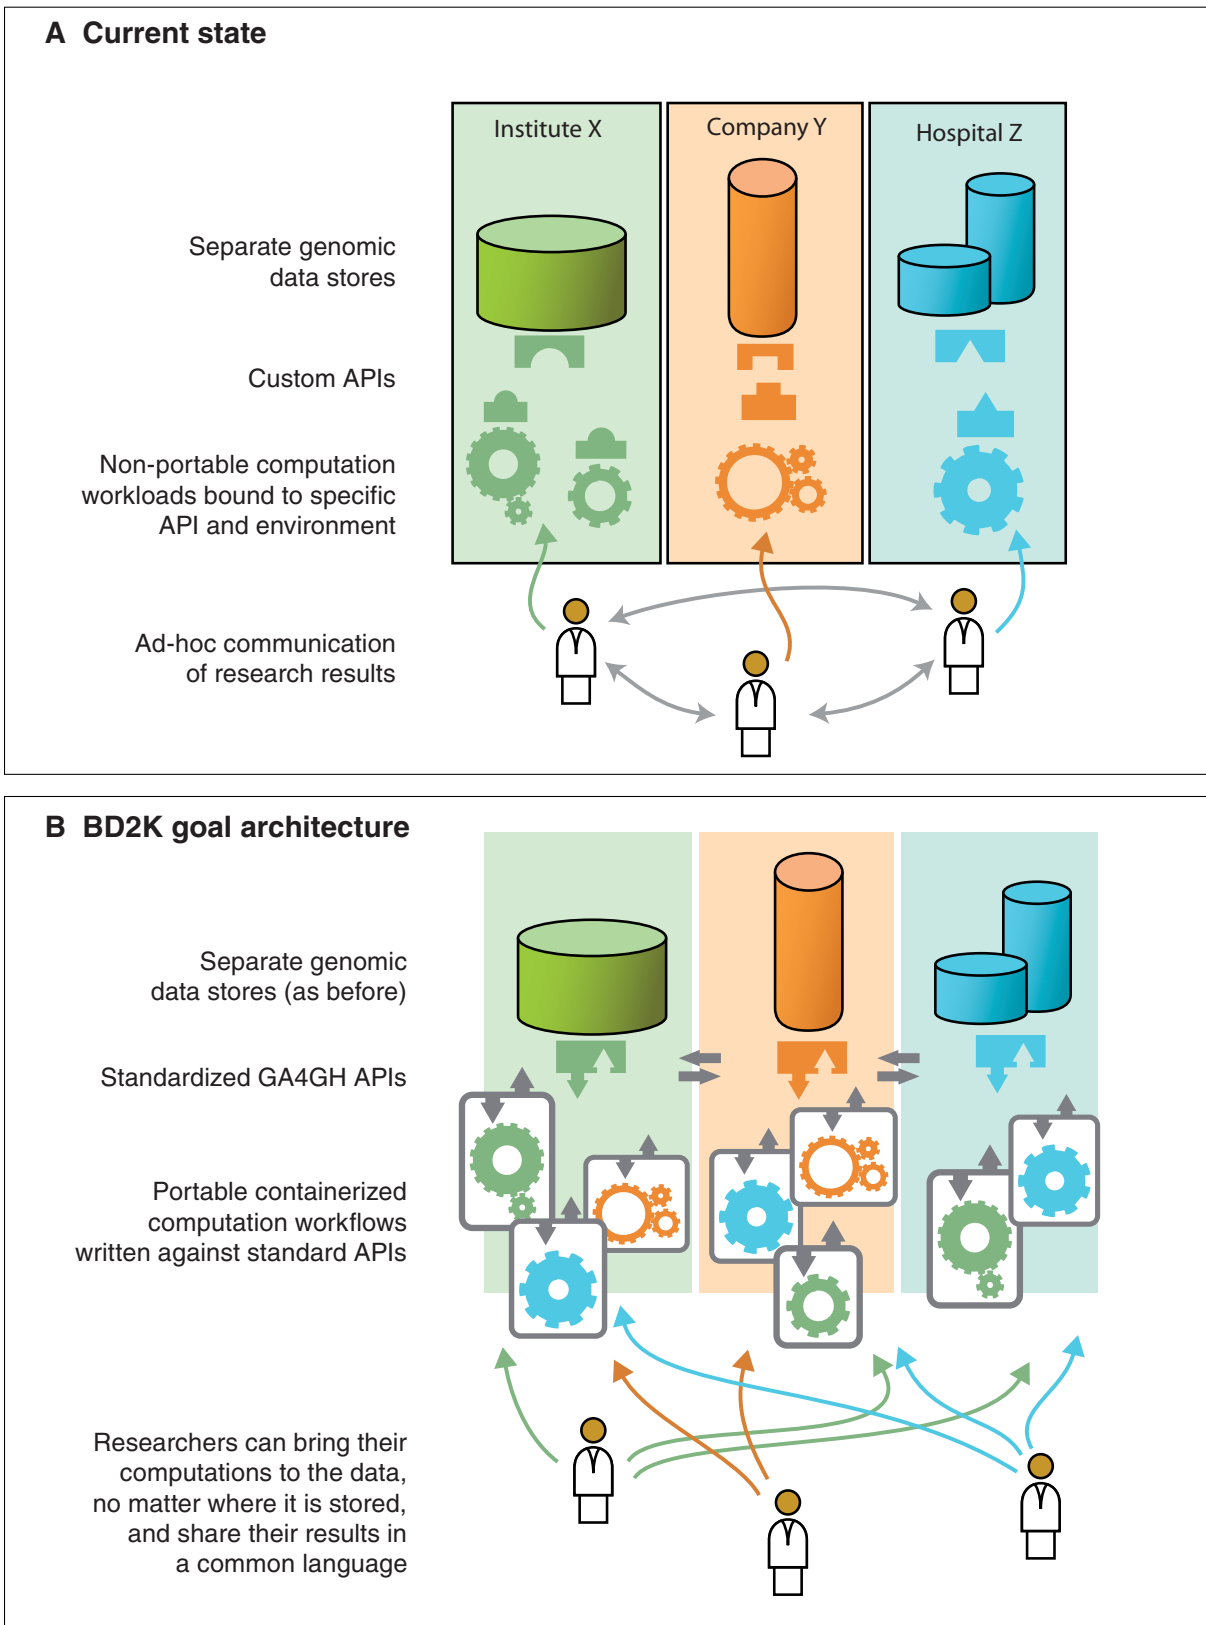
A Current state

Institute X

Company Y

Hospital Z

Separate genomic data stores

Custom APIs

Non-portable computation workloads bound to specific API and environment

Ad-hoc communication of research results

B BD2K goal architecture

Separate genomic data stores (as before)

Standardized GA4GH APIs

Portable containerized computation workflows written against standard APIs

Researchers can bring their computations to the data, no matter where it is stored, and share their results in a common language